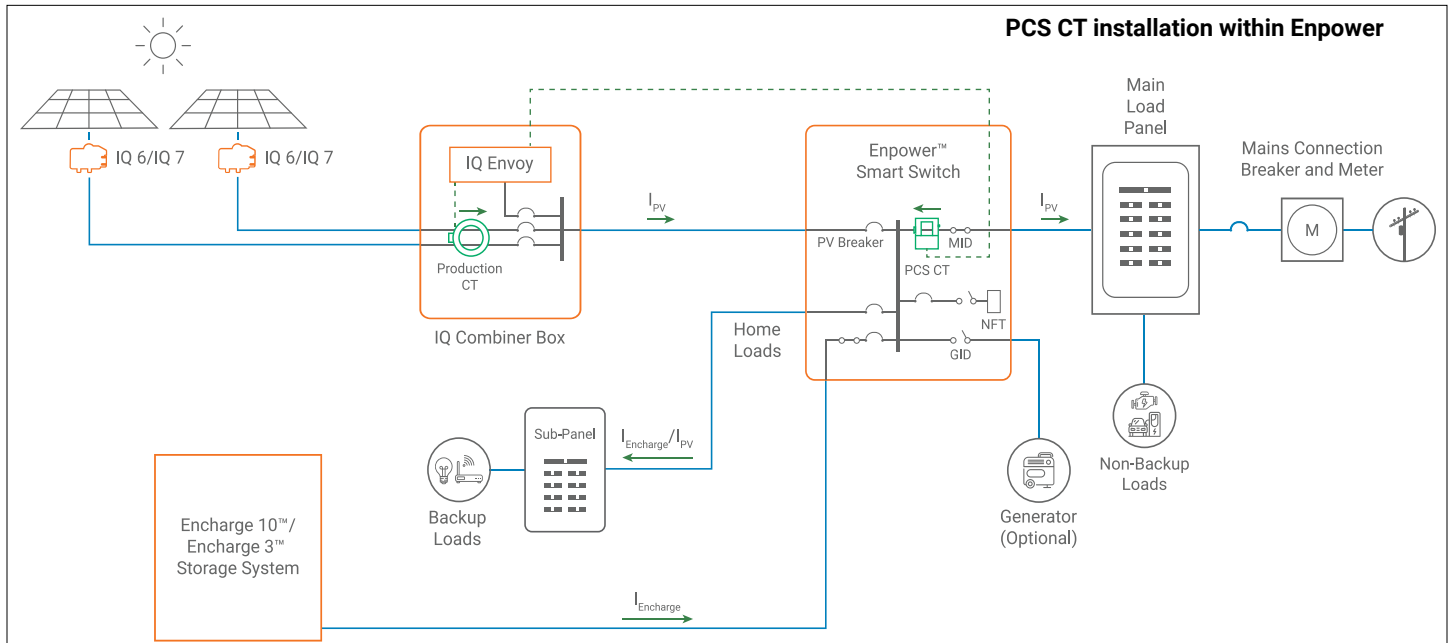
PCS CT installation within Enpower

IQ 6/IQ 7

IQ 6/IQ 7

IQ Envoy

Production CT

IQ Combiner Box

$I_{PV}$

Enpower™ Smart Switch

PV Breaker

PCS CT

MID

NFT

GID

Home Loads

$I_{PV}$

Main Load Panel

Mains Connection Breaker and Meter

M

Non-Backup Loads

Generator (Optional)

Sub-Panel

$I_{Encharge}/I_{PV}$

Backup Loads

Encharge 10™/ Encharge 3™ Storage System

$I_{Encharge}$